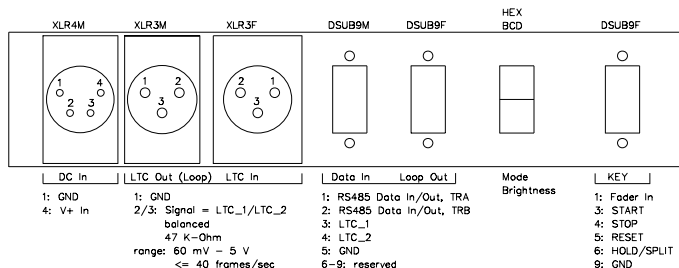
XLR4M XLR3M XLR3F DSUB9M DSUB9F HEX BCD DSUB9F

1 4
2 3

1 2
3

2 1
3

DC In

1: GND
4: V+ In

LTC Out (Loop) LTC In

1: GND
2/3: Signal = LTC_1/LTC_2
balanced
47 K-Ohm
range: 60 mV - 5 V
<= 40 frames/sec

Data In Loop Out

1: RS485 Data In/Out, TRA
2: RS485 Data In/Out, TRB
3: LTC_1
4: LTC_2
5: GND
6-9: reserved

Mode
Brightness

KEY

1: Fader In
3: START
4: STOP
5: RESET
6: HOLD/SPLIT
9: GND